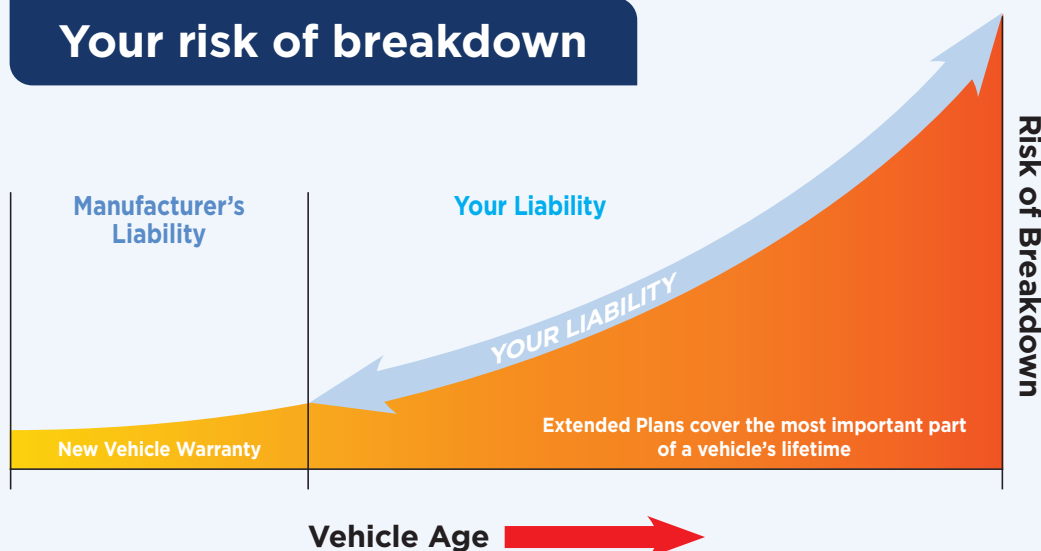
Your risk of breakdown

Manufacturer's Liability

Your Liability

YOUR LIABILITY

Risk of Breakdown

New Vehicle Warranty

Extended Plans cover the most important part of a vehicle's lifetime

Vehicle Age